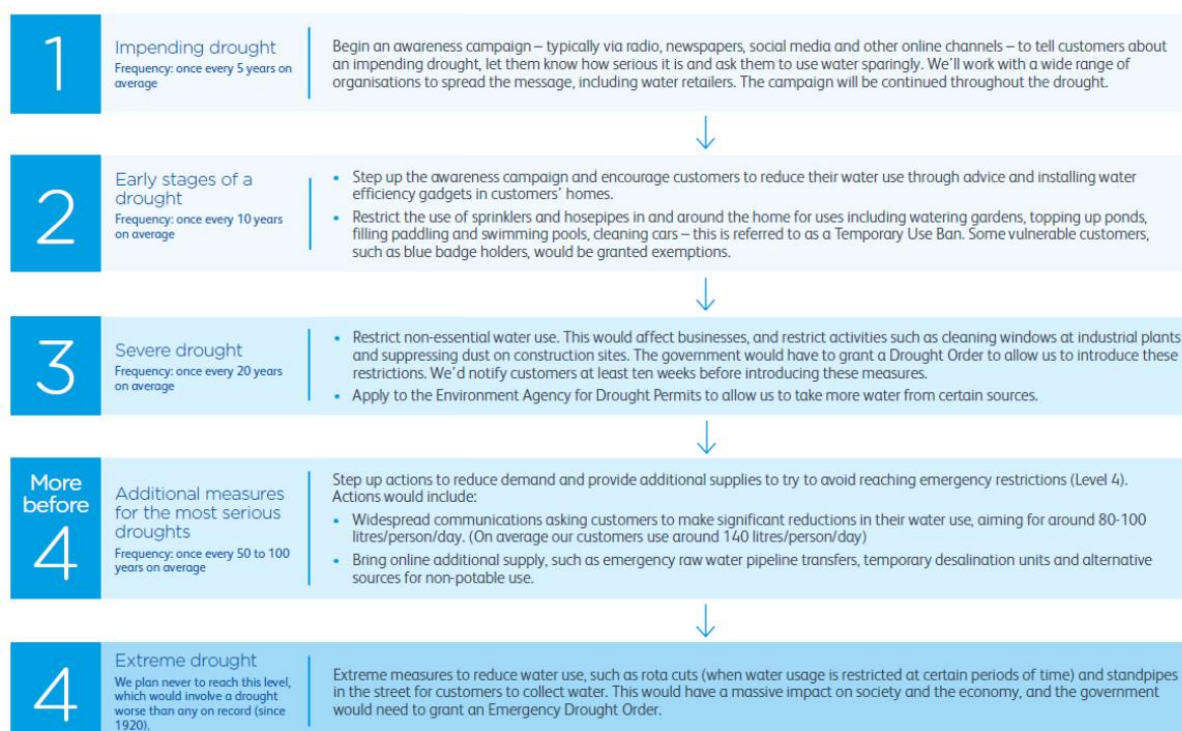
1

Impending drought
Frequency: once every 5 years on average

Begin an awareness campaign – typically via radio, newspapers, social media and other online channels – to tell customers about an impending drought, let them know how serious it is and ask them to use water sparingly. We'll work with a wide range of organisations to spread the message, including water retailers. The campaign will be continued throughout the drought.

2

Early stages of a drought
Frequency: once every 10 years on average

• Step up the awareness campaign and encourage customers to reduce their water use through advice and installing water efficiency gadgets in customers' homes.
• Restrict the use of sprinklers and hosepipes in and around the home for uses including watering gardens, topping up ponds, filling paddling and swimming pools, cleaning cars – this is referred to as a Temporary Use Ban. Some vulnerable customers, such as blue badge holders, would be granted exemptions.

3

Severe drought
Frequency: once every 20 years on average

• Restrict non-essential water use. This would affect businesses, and restrict activities such as cleaning windows at industrial plants and suppressing dust on construction sites. The government would have to grant a Drought Order to allow us to introduce these restrictions. We'd notify customers at least ten weeks before introducing these measures.
• Apply to the Environment Agency for Drought Permits to allow us to take more water from certain sources.

More before 4

Additional measures for the most serious droughts
Frequency: once every 50 to 100 years on average

Step up actions to reduce demand and provide additional supplies to try to avoid reaching emergency restrictions (Level 4). Actions would include:
• Widespread communications asking customers to make significant reductions in their water use, aiming for around 80-100 litres/person/day. (On average our customers use around 140 litres/person/day)
• Bring online additional supply, such as emergency raw water pipeline transfers, temporary desalination units and alternative sources for non-potable use.

4

Extreme drought
We plan never to reach this level, which would involve a drought worse than any on record (since 1920).

Extreme measures to reduce water use, such as rota cuts (when water usage is restricted at certain periods of time) and standpipes in the street for customers to collect water. This would have a massive impact on society and the economy, and the government would need to grant an Emergency Drought Order.